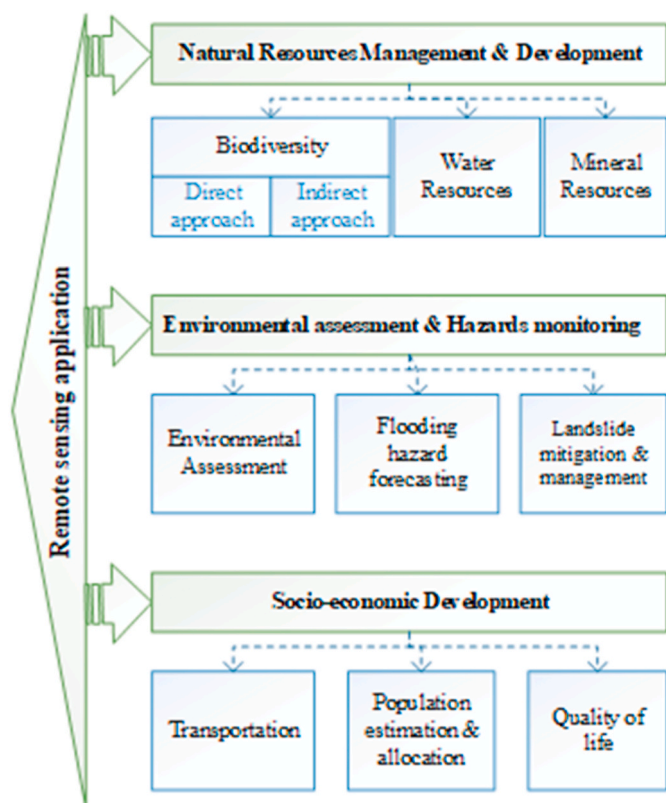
Remote sensing application

Natural ResourcesManagement & Development

Biodiversity

Direct approach

Indirect approach

Water Resources

Mineral Resources

Environmental assessment & Hazards monitoring

Environmental Assessment

Flooding hazard forecasting

Landslide mitigation & management

Socio-economic Development

Transportation

Population estimation & allocation

Quality of life